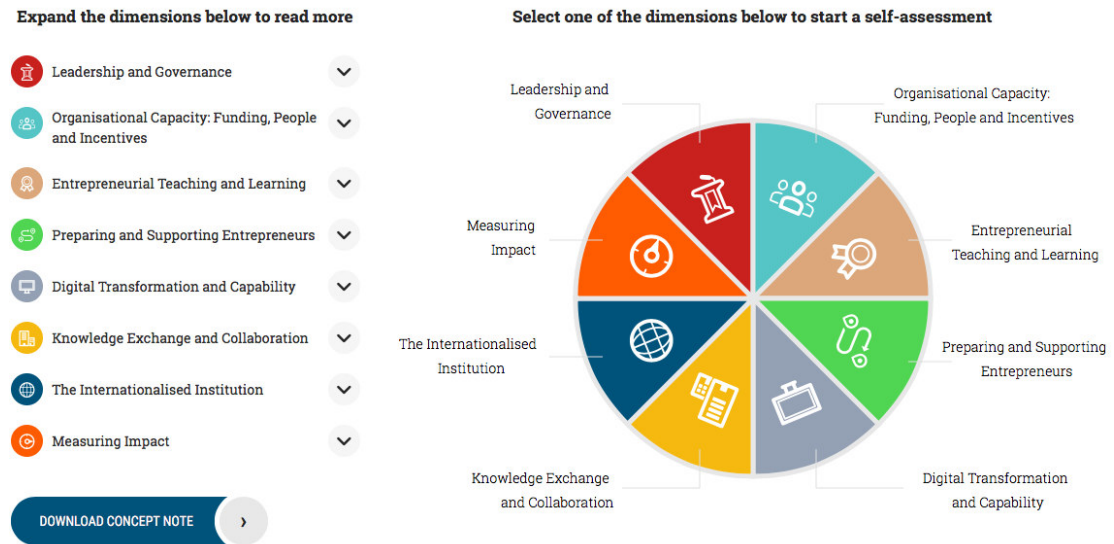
Expand the dimensions below to read more

Leadership and Governance

Organisational Capacity: Funding, People and Incentives

Entrepreneurial Teaching and Learning

Preparing and Supporting Entrepreneurs

Digital Transformation and Capability

Knowledge Exchange and Collaboration

The Internationalised Institution

Measuring Impact

DOWNLOAD CONCEPT NOTE ›

Select one of the dimensions below to start a self-assessment

Leadership and Governance

Organisational Capacity: Funding, People and Incentives

Measuring Impact

Entrepreneurial Teaching and Learning

The Internationalised Institution

Preparing and Supporting Entrepreneurs

Knowledge Exchange and Collaboration

Digital Transformation and Capability